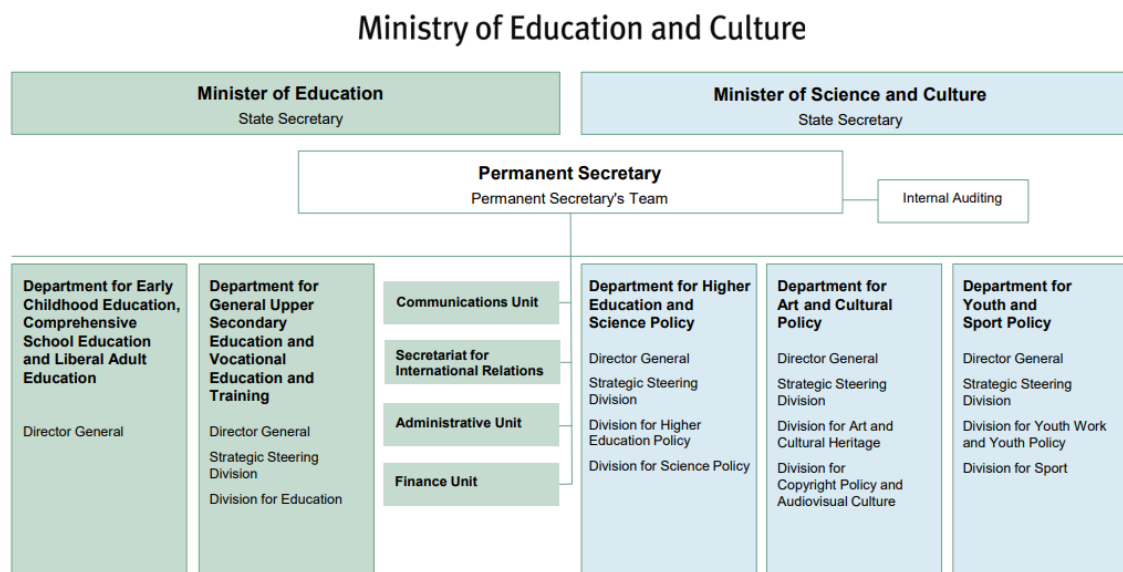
Ministry of Education and Culture

Minister of Education
State Secretary

Minister of Science and Culture
State Secretary

Permanent Secretary
Permanent Secretary's Team

Internal Auditing

Department for Early Childhood Education, Comprehensive School Education and Liberal Adult Education

Director General

Department for General Upper Secondary Education and Vocational Education and Training

Director General

Strategic Steering Division

Division for Education

Communications Unit

Secretariat for International Relations

Administrative Unit

Finance Unit

Department for Higher Education and Science Policy

Director General

Strategic Steering Division

Division for Higher Education Policy

Division for Science Policy

Department for Art and Cultural Policy

Director General

Strategic Steering Division

Division for Art and Cultural Heritage

Division for Copyright Policy and Audiovisual Culture

Department for Youth and Sport Policy

Director General

Strategic Steering Division

Division for Youth Work and Youth Policy

Division for Sport